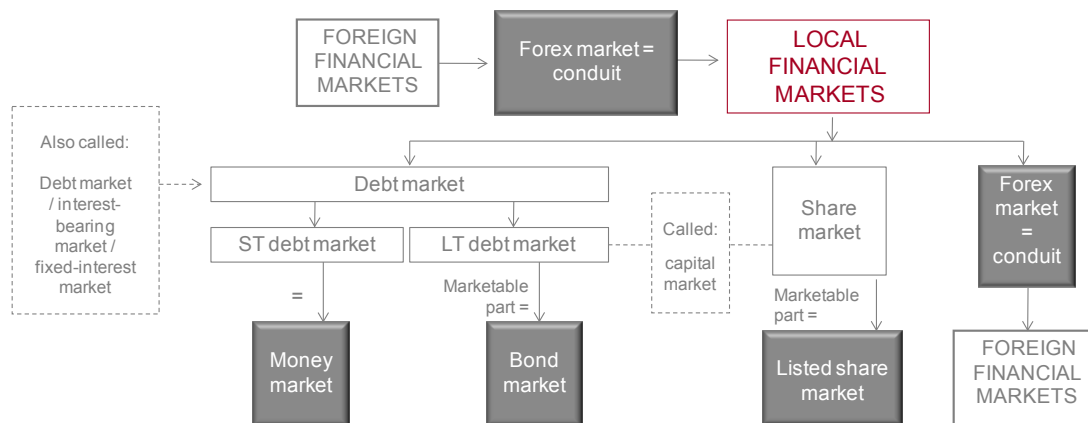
FOREIGN FINANCIAL MARKETS

Forex market = conduit

LOCAL FINANCIAL MARKETS

Also called:

Debt market / interest-bearing market / fixed-interest market

Debt market

ST debt market

LT debt market

Called: capital market

Share market

Forex market = conduit

=

Marketable part =

Marketable part =

Money market

Bond market

Listed share market

FOREIGN FINANCIAL MARKETS